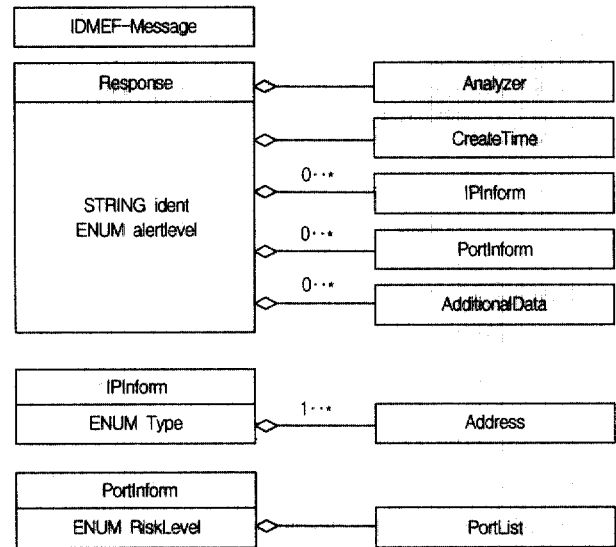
IDMEF-Message

Response

STRING ident
ENUM alertlevel

Analyzer

CreateTime

0···*

IPInform

0···*

PortInform

0···*

AdditionalData

IPInform

ENUM Type

1···*

Address

PortInform

ENUM RiskLevel

PortList